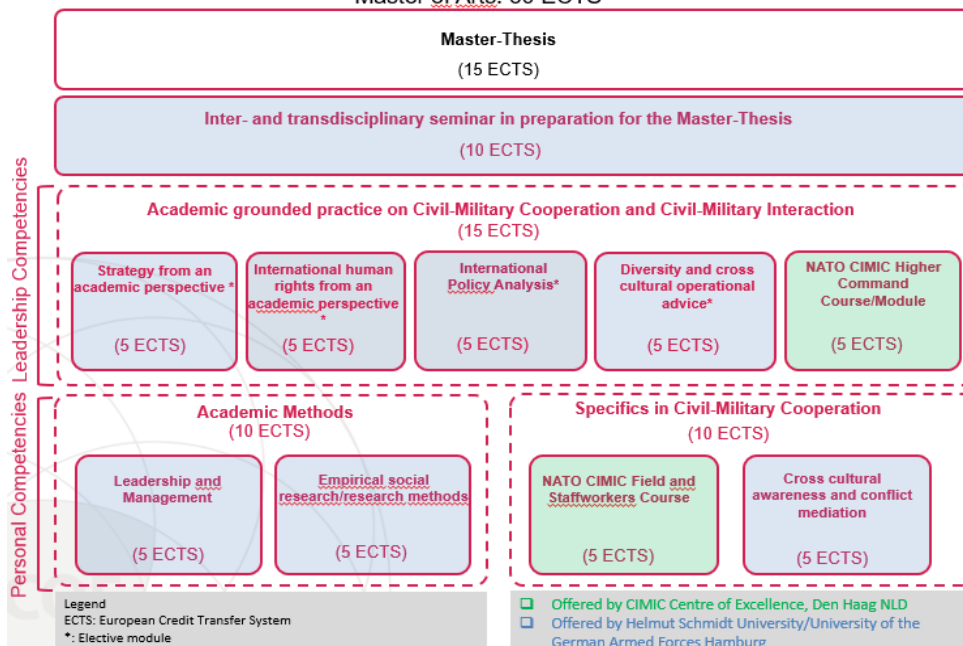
Master of Arts: 60 ECTS

Master-Thesis
(15 ECTS)

Inter- and transdisciplinary seminar in preparation for the Master-Thesis
(10 ECTS)

Leadership Competencies

Academic grounded practice on Civil-Military Cooperation and Civil-Military Interaction
(15 ECTS)

Strategy from an academic perspective *
(5 ECTS)

International human rights from an academic perspective *
(5 ECTS)

International Policy Analysis*
(5 ECTS)

Diversity and cross cultural operational advice*
(5 ECTS)

NATO CIMIC Higher Command Course/Module
(5 ECTS)

Personal Competencies

Academic Methods
(10 ECTS)

Leadership and Management
(5 ECTS)

Empirical social research/research methods
(5 ECTS)

Specifics in Civil-Military Cooperation
(10 ECTS)

NATO CIMIC Field and Staffworkers Course
(5 ECTS)

Cross cultural awareness and conflict mediation
(5 ECTS)

Legend
ECTS: European Credit Transfer System
*: Elective module

Offered by CIMIC Centre of Excellence, Den Haag NLD
Offered by Helmut Schmidt University/University of the German Armed Forces Hamburg